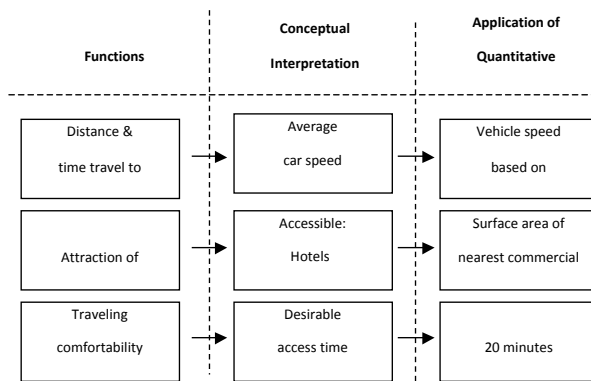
Functions

Conceptual Interpretation

Application of Quantitative

Distance & time travel to

Average car speed

Vehicle speed based on

Attraction of

Accessible: Hotels

Surface area of nearest commercial

Traveling comfortability

Desirable access time

20 minutes